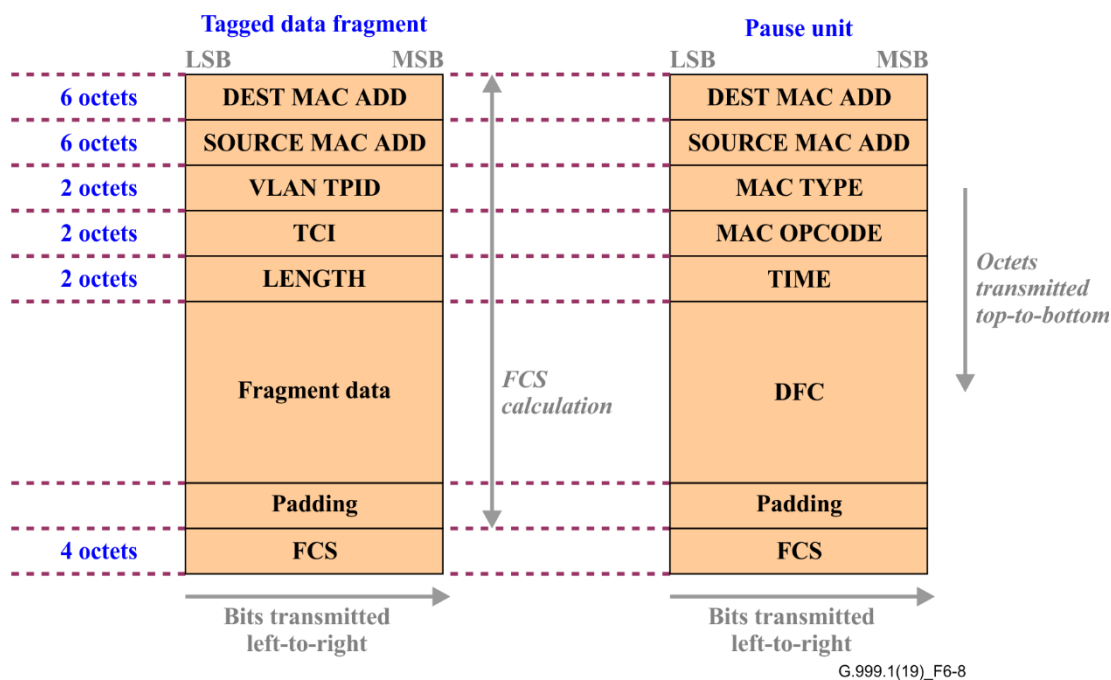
Tagged data fragment

LSB MSB

| | |
|---|---|
| 6 octets | DEST MAC ADD |
| 6 octets | SOURCE MAC ADD |
| 2 octets | VLAN TPID |
| 2 octets | TCI |
| 2 octets | LENGTH |
| | Fragment data |
| | Padding |
| 4 octets | FCS |

FCS calculation

Bits transmitted left-to-right

Pause unit

LSB MSB

| |
|---|
| DEST MAC ADD |
| SOURCE MAC ADD |
| MAC TYPE |
| MAC OPCODE |
| TIME |
| DFC |
| Padding |
| FCS |

Octets transmitted top-to-bottom

Bits transmitted left-to-right

G.999.1(19)_F6-8